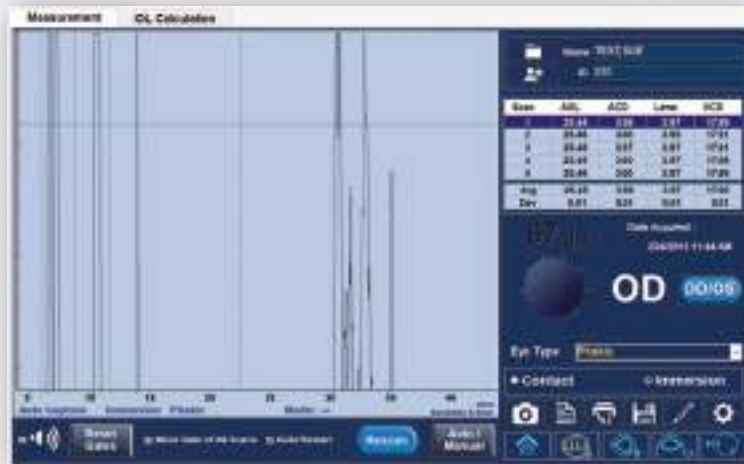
Measurement IOL Calculation

Name TEST, BOB
ID: 333

| Scan | AXL | ACD | Lens | VCD |
|---|---|---|---|---|
| 1 | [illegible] | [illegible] | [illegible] | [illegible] |
| 2 | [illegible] | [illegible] | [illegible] | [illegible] |
| 3 | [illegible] | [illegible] | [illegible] | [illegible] |
| 4 | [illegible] | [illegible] | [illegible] | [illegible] |
| 5 | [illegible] | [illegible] | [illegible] | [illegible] |
| Avg | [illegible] | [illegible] | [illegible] | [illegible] |
| Dev | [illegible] | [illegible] | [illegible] | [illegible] |

Date Acquired
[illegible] 11:44 AM

OD OD/OS

Eye Type Phakic

• Contact ○ Immersion

0 10 15 20 25 30 35 40

Auto Auto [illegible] Phakic Mode: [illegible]

Smart Gates

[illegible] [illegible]

Rescan

Auto / Manual